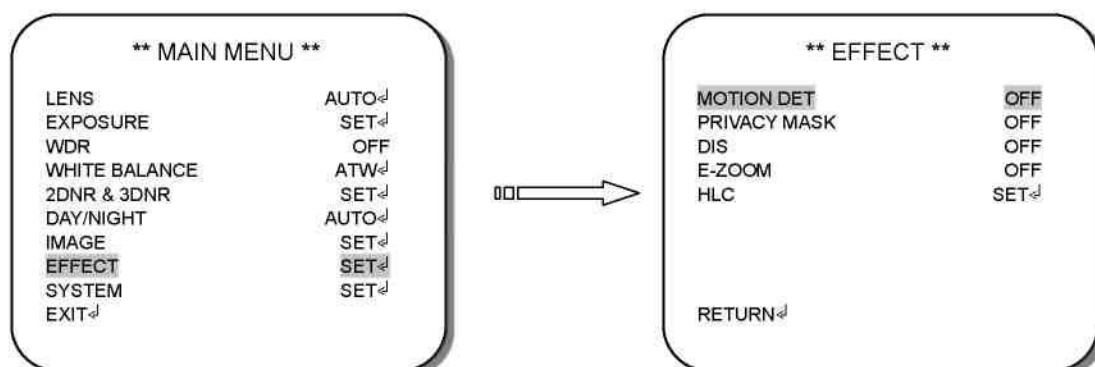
** MAIN MENU **

| | |
|---|---|
| LENS | AUTO↲ |
| EXPOSURE | SET↲ |
| WDR | OFF |
| WHITE BALANCE | ATW↲ |
| 2DNR & 3DNR | SET↲ |
| DAY/NIGHT | AUTO↲ |
| IMAGE | SET↲ |
| EFFECT | SET↲ |
| SYSTEM | SET↲ |
| EXIT↲ | |

** EFFECT **

| | |
|---|---|
| MOTION DET | OFF |
| PRIVACY MASK | OFF |
| DIS | OFF |
| E-ZOOM | OFF |
| HLC | SET↲ |

RETURN↲